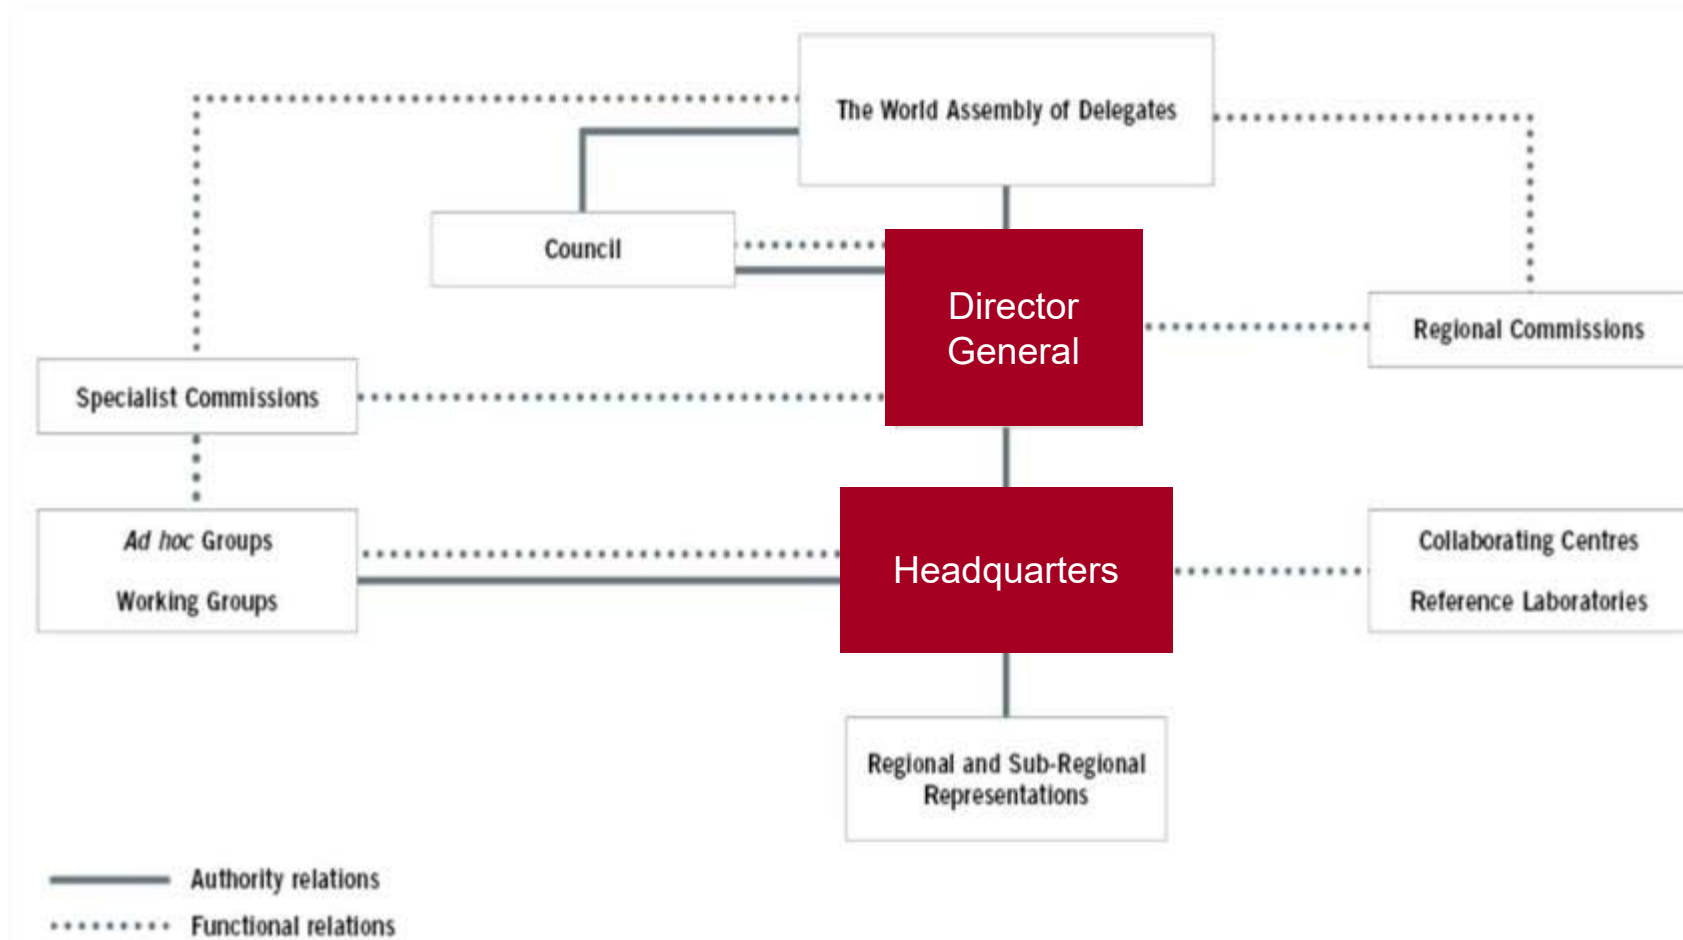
The World Assembly of Delegates

Council

Director General

Regional Commissions

Specialist Commissions

Ad hoc Groups

Working Groups

Headquarters

Collaborating Centres

Reference Laboratories

Regional and Sub-Regional Representations

Authority relations

Functional relations